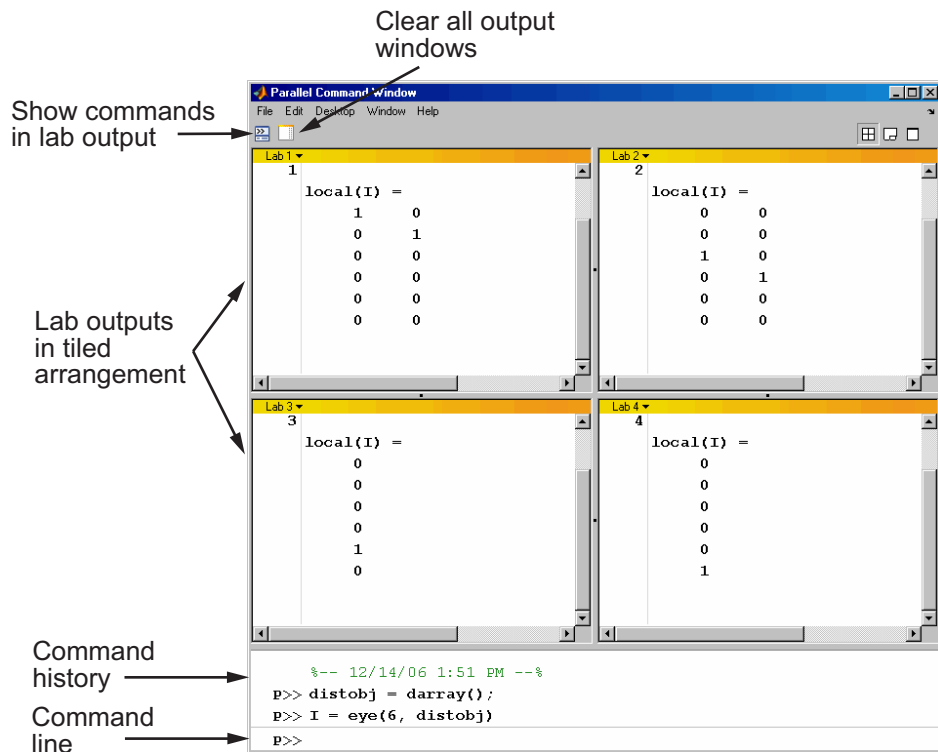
Clear all output windows

Show commands in lab output

Parallel Command Window

File Edit Desktop Window Help

Lab 1
1

local(I) =

| | |
|---|---|
| 1 | 0 |
| 0 | 1 |
| 0 | 0 |
| 0 | 0 |
| 0 | 0 |
| 0 | 0 |

Lab 2
2

local(I) =

| | |
|---|---|
| 0 | 0 |
| 0 | 0 |
| 1 | 0 |
| 0 | 1 |
| 0 | 0 |
| 0 | 0 |

Lab outputs in tiled arrangement

Lab 3
3

local(I) =

0
0
0
0
1
0

Lab 4
4

local(I) =

0
0
0
0
0
1

Command history

%-- 12/14/06 1:51 PM --%
P>> distobj = darray();
P>> I = eye(6, distobj)

Command line

P>>